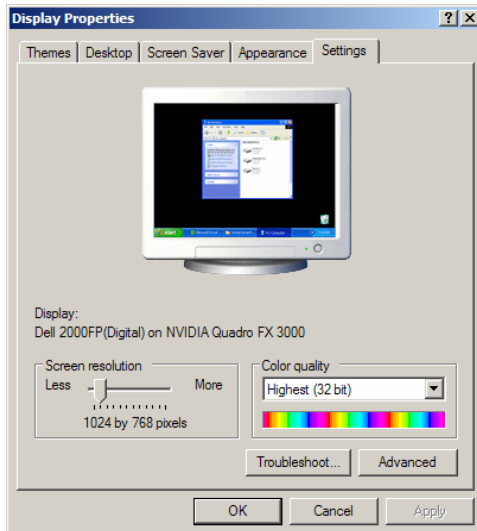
Display Properties

? X

Themes Desktop Screen Saver Appearance Settings

start

Display:
Dell 2000FP(Digital) on NVIDIA Quadro FX 3000

Screen resolution
Less More
1024 by 768 pixels

Color quality
Highest (32 bit)

Troubleshoot... Advanced

OK Cancel Apply